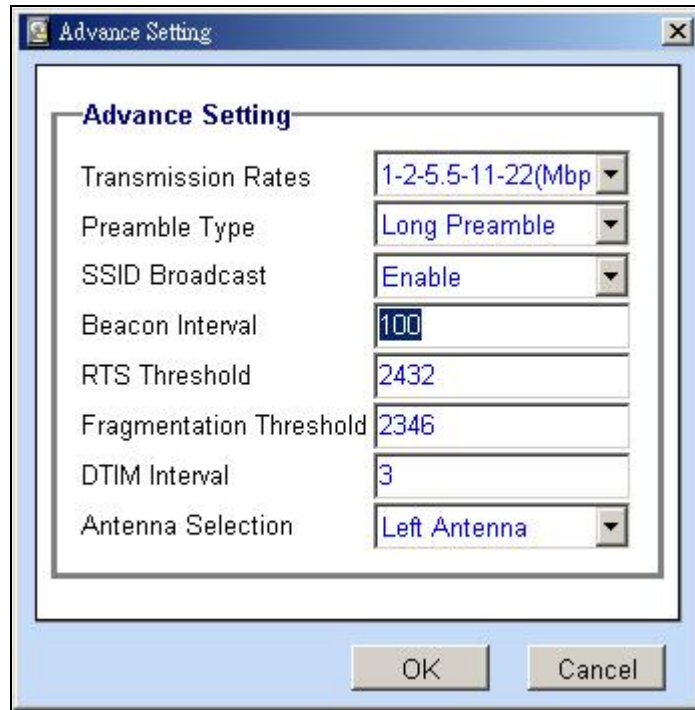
Advance Setting

Advance Setting

| | |
|---|---|
| Transmission Rates | 1-2-5.5-11-22(Mbp |
| Preamble Type | Long Preamble |
| SSID Broadcast | Enable |
| Beacon Interval | 100 |
| RTS Threshold | 2432 |
| Fragmentation Threshold | 2346 |
| DTIM Interval | 3 |
| Antenna Selection | Left Antenna |

OK Cancel